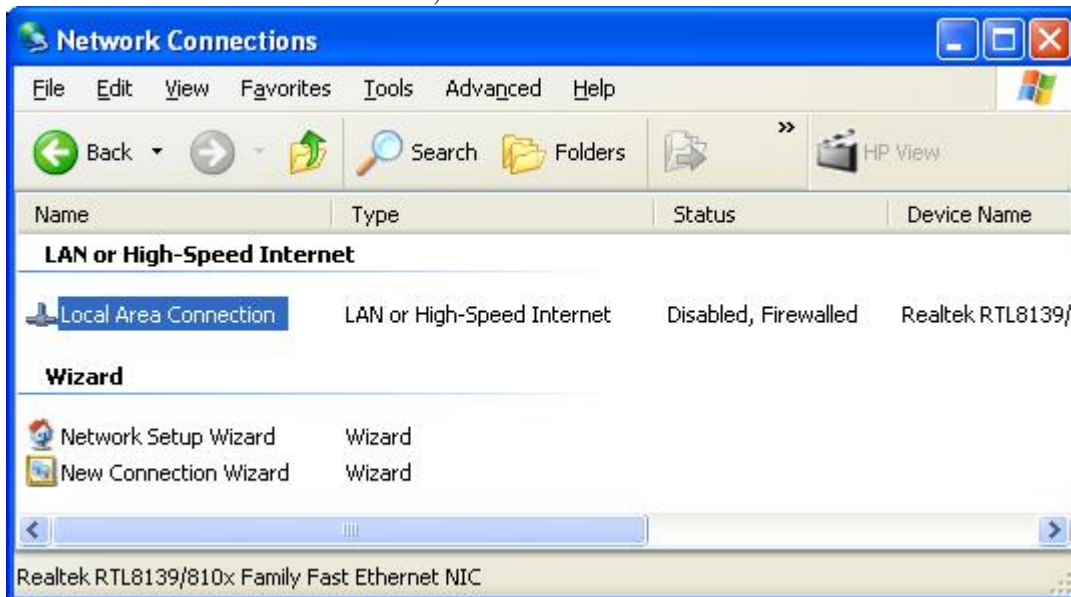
Network Connections

File Edit View Favorites Tools Advanced Help

Back Search Folders » HP View

| Name | Type | Status | Device Name |
|---|---|---|---|
| **LAN or High-Speed Internet** | | | |
| Local Area Connection | LAN or High-Speed Internet | Disabled, Firewalled | Realtek RTL8139/ |
| **Wizard** | | | |
| Network Setup Wizard | Wizard | | |
| New Connection Wizard | Wizard | | |

Realtek RTL8139/810x Family Fast Ethernet NIC